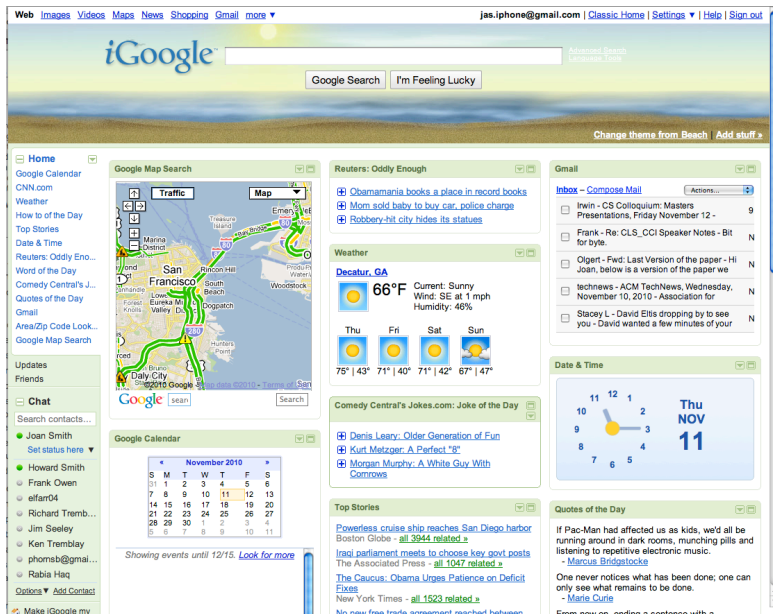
Web Images Videos Maps News Shopping Gmail more ▼

jas.iphone@gmail.com | Classic Home | Settings ▼ | Help | Sign out

iGoogle

Advanced Search
Language Tools

Google Search | I'm Feeling Lucky

Change theme from Beach | Add stuff »

Home
Google Calendar
CNN.com
Weather
How to of the Day
Top Stories
Date & Time
Reuters: Oddly Eno...
Word of the Day
Comedy Central's J...
Quotes of the Day
Gmail
Area/Zip Code Look...
Google Map Search

Updates
Friends

Chat
Search contacts...
Joan Smith
Set status here ▼
Howard Smith
Frank Owen
elfarr04
Richard Tremb...
Jim Seeley
Ken Tremblay
phomsb@gmai...
Rabia Haq
Options ▼ | Add Contact

Make iGoogle my

Google Map Search

Traffic | Map

Marina District
San Francisco
Rincon Hill
South Beach
Dogpatch
Hunters Point
Daly City
Woodstock
©2010 Google - Map data ©2010 - Terms of Use

Google sean | Search

Google Calendar

| « | November 2010 | | | | | » |
|---|---|---|---|---|---|---|
| S | M | T | W | T | F | S |
| 31 | 1 | 2 | 3 | 4 | 5 | 6 |
| 7 | 8 | 9 | 10 | 11 | 12 | 13 |
| 14 | 15 | 16 | 17 | 18 | 19 | 20 |
| 21 | 22 | 23 | 24 | 25 | 26 | 27 |
| 28 | 29 | 30 | 1 | 2 | 3 | 4 |
| 5 | 6 | 7 | 8 | 9 | 10 | 11 |

Showing events until 12/15. Look for more

Reuters: Oddly Enough
Obamamania books a place in record books
Mom sold baby to buy car, police charge
Robbery-hit city hides its statues

Weather
Decatur, GA
66°F Current: Sunny
Wind: SE at 1 mph
Humidity: 46%
Thu Fri Sat Sun
75° | 43° 71° | 40° 71° | 42° 67° | 47°

Comedy Central's Jokes.com: Joke of the Day
Denis Leary: Older Generation of Fun
Kurt Metzger: A Perfect "8"
Morgan Murphy: A White Guy With Cornrows

Top Stories
Powerless cruise ship reaches San Diego harbor
Boston Globe - all 3944 related »
Iraqi parliament meets to choose key govt posts
The Associated Press - all 1047 related »
The Caucus: Obama Urges Patience on Deficit Fixes
New York Times - all 1523 related »
No new free trade agreement reached between

Gmail
Inbox - Compose Mail | Actions...
Irwin - CS Colloquium: Masters Presentations, Friday November 12 - 9
Frank - Re: CLS_CCI Speaker Notes - Bit for byte. N
Olgert - Fwd: Last Version of the paper - Hi Joan, below is a version of the paper we 9
technews - ACM TechNews, Wednesday, November 10, 2010 - Association for 9
Stacey L - David Eltis dropping by to see you - David wanted a few minutes of your N

Date & Time
12 1 2 3 4 5 6 7 8 9 10 11
Thu
NOV
11

Quotes of the Day
If Pac-Man had affected us as kids, we'd all be running around in dark rooms, munching pills and listening to repetitive electronic music.
- Marcus Brigstocke
One never notices what has been done; one can only see what remains to be done.
- Marie Curie